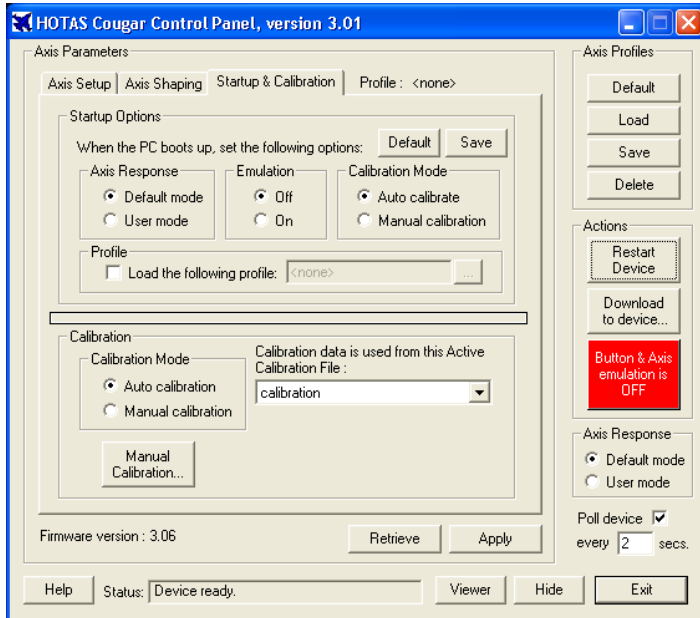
HOTAS Cougar Control Panel, version 3.01

Axis Parameters

Axis Setup | Axis Shaping | Startup & Calibration | Profile : <none>

Startup Options

When the PC boots up, set the following options: Default Save

Axis Response
Default mode
User mode

Emulation
Off
On

Calibration Mode
Auto calibrate
Manual calibration

Profile
Load the following profile: <none> ...

Calibration

Calibration Mode
Auto calibration
Manual calibration

Calibration data is used from this Active Calibration File :
calibration

Manual Calibration...

Firmware version : 3.06

Retrieve Apply

Axis Profiles
Default
Load
Save
Delete

Actions
Restart Device
Download to device...
Button & Axis emulation is OFF

Axis Response
Default mode
User mode

Poll device
every 2 secs.

Help Status: Device ready. Viewer Hide Exit